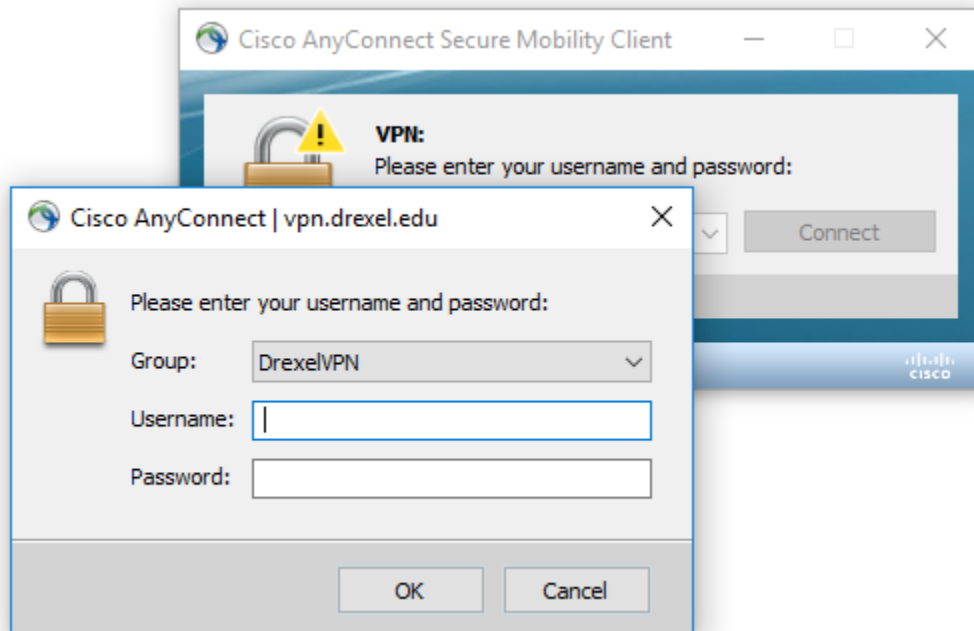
Cisco AnyConnect Secure Mobility Client

VPN:
Please enter your username and password:

Connect

cisco

Cisco AnyConnect | vpn.drexel.edu

Please enter your username and password:

Group: DrexelVPN

Username:

Password:

OK

Cancel